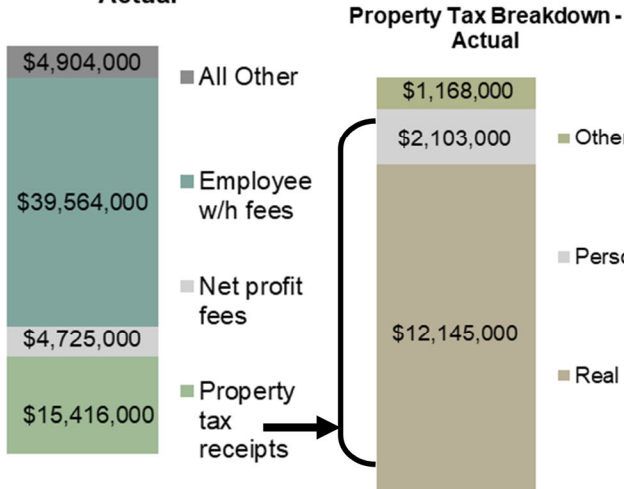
Actual

$4,904,000
$39,564,000
$4,725,000
$15,416,000

All Other
Employee w/h fees
Net profit fees
Property tax receipts

Property Tax Breakdown - Actual

$1,168,000
$2,103,000
$12,145,000

Other
Perso
Real